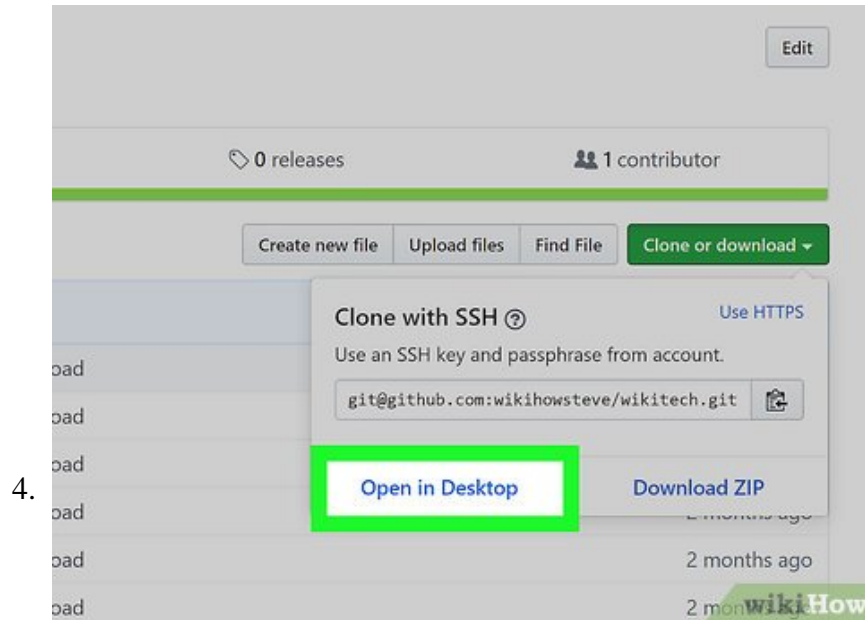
Edit

0 releases

1 contributor

Create new file | Upload files | Find File | Clone or download ▾

Clone with SSH ⓘ

Use HTTPS

Use an SSH key and passphrase from account.

git@github.com:wikihowsteve/wikitech.git

oad
oad
oad
4. oad
oad
oad

Open in Desktop

Download ZIP

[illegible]

2 months ago

2 mo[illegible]

wikiHow